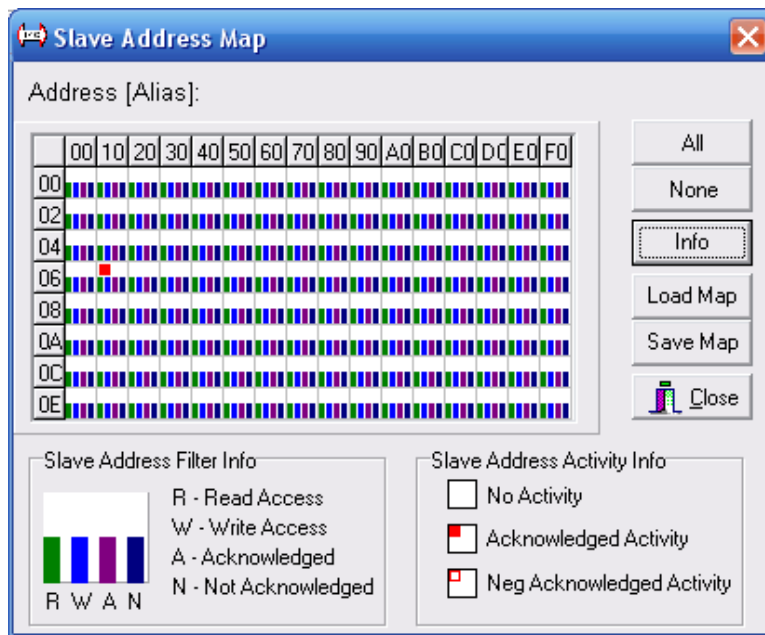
Slave Address Map

Address [Alias]:

| | 00 | 10 | 20 | 30 | 40 | 50 | 60 | 70 | 80 | 90 | A0 | B0 | C0 | D0 | E0 | F0 |
|---|---|---|---|---|---|---|---|---|---|---|---|---|---|---|---|---|
| 00 | | | | | | | | | | | | | | | | |
| 02 | | | | | | | | | | | | | | | | |
| 04 | | | | | | | | | | | | | | | | |
| 06 | | | | | | | | | | | | | | | | |
| 08 | | | | | | | | | | | | | | | | |
| 0A | | | | | | | | | | | | | | | | |
| 0C | | | | | | | | | | | | | | | | |
| 0E | | | | | | | | | | | | | | | | |

All

None

Info

Load Map

Save Map

Close

Slave Address Filter Info

R W A N

R - Read Access
W - Write Access
A - Acknowledged
N - Not Acknowledged

Slave Address Activity Info

No Activity

Acknowledged Activity

Neg Acknowledged Activity